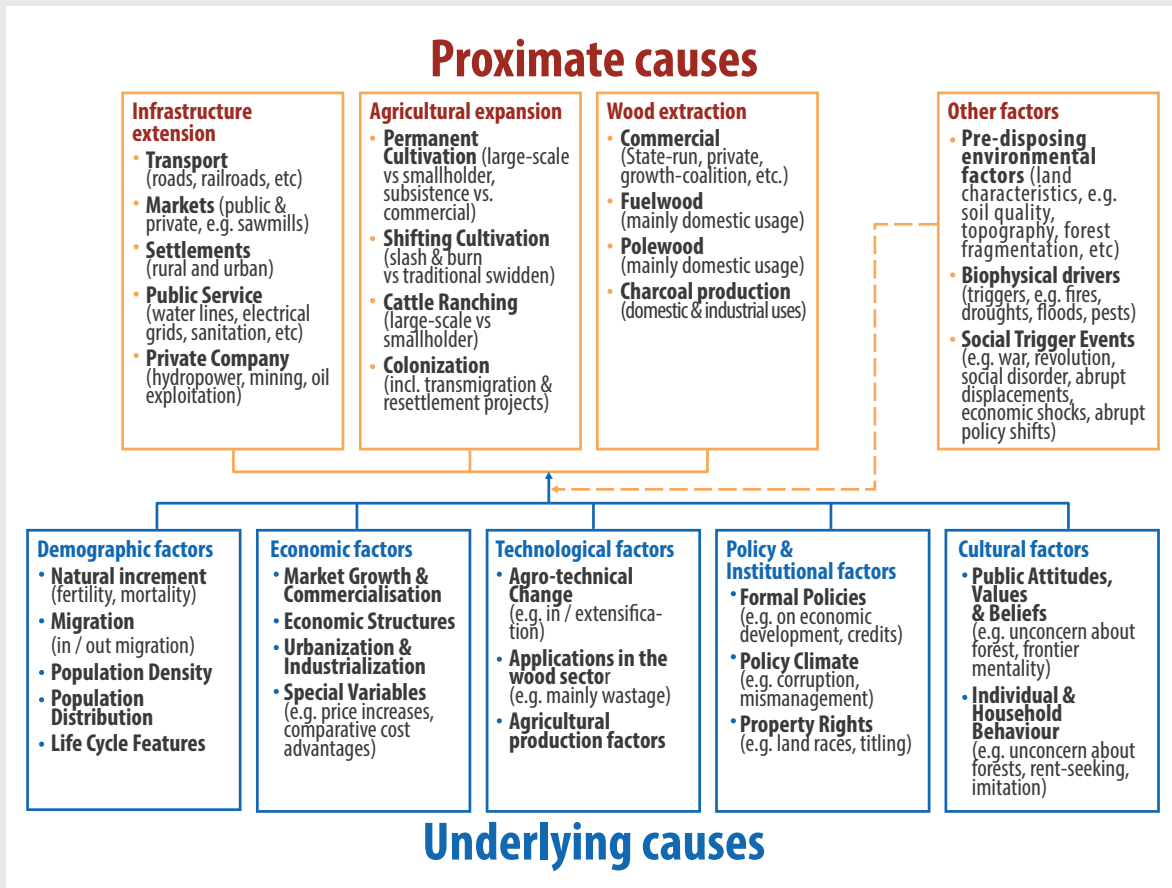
Proximate causes

Infrastructure extension
• Transport (roads, railroads, etc)
• Markets (public & private, e.g. sawmills)
• Settlements (rural and urban)
• Public Service (water lines, electrical grids, sanitation, etc)
• Private Company (hydropower, mining, oil exploitation)

Agricultural expansion
• Permanent Cultivation (large-scale vs smallholder, subsistence vs. commercial)
• Shifting Cultivation (slash & burn vs traditional swidden)
• Cattle Ranching (large-scale vs smallholder)
• Colonization (incl. transmigration & resettlement projects)

Wood extraction
• Commercial (State-run, private, growth-coalition, etc.)
• Fuelwood (mainly domestic usage)
• Polewood (mainly domestic usage)
• Charcoal production (domestic & industrial uses)

Other factors
• Pre-disposing environmental factors (land characteristics, e.g. soil quality, topography, forest fragmentation, etc)
• Biophysical drivers (triggers, e.g. fires, droughts, floods, pests)
• Social Trigger Events (e.g. war, revolution, social disorder, abrupt displacements, economic shocks, abrupt policy shifts)

Demographic factors
• Natural increment (fertility, mortality)
• Migration (in / out migration)
• Population Density
• Population Distribution
• Life Cycle Features

Economic factors
• Market Growth & Commercialisation
• Economic Structures
• Urbanization & Industrialization
• Special Variables (e.g. price increases, comparative cost advantages)

Technological factors
• Agro-technical Change (e.g. in / extensification)
• Applications in the wood sector (e.g. mainly wastage)
• Agricultural production factors

Policy & Institutional factors
• Formal Policies (e.g. on economic development, credits)
• Policy Climate (e.g. corruption, mismanagement)
• Property Rights (e.g. land races, titling)

Cultural factors
• Public Attitudes, Values & Beliefs (e.g. unconcern about forest, frontier mentality)
• Individual & Household Behaviour (e.g. unconcern about forests, rent-seeking, imitation)

Underlying causes